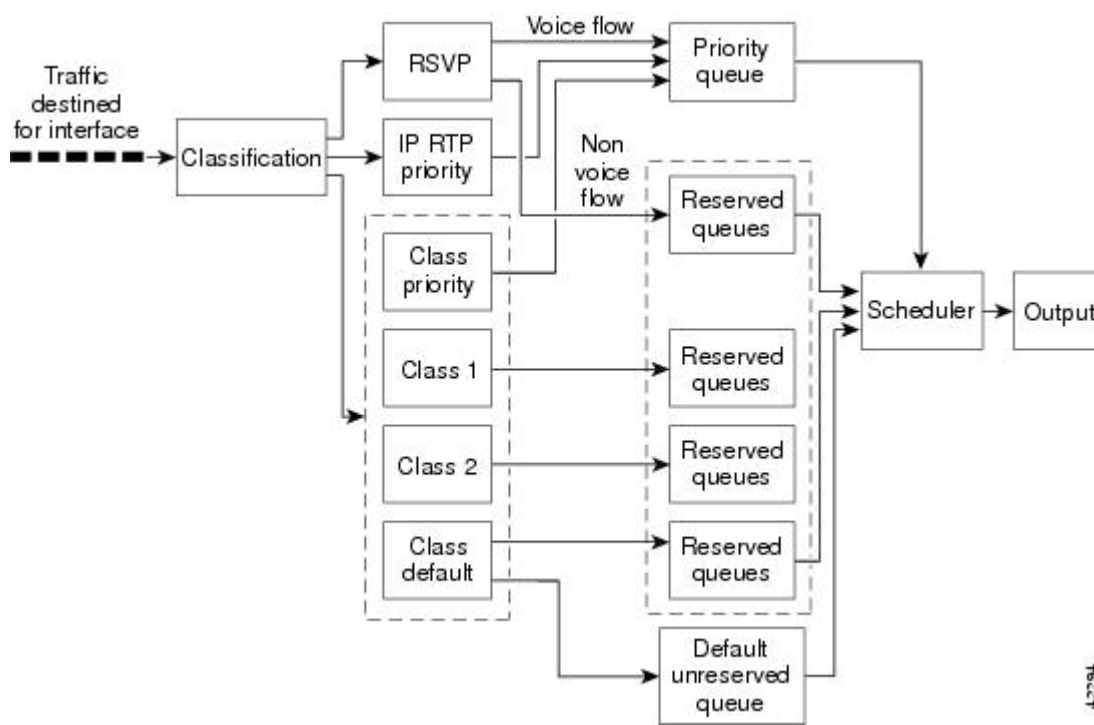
Traffic destined for interface

Classification

RSVP

Voice flow

Priority queue

IP RTP priority

Non voice flow

Reserved queues

Class priority

Scheduler

Output

Class 1

Reserved queues

Class 2

Reserved queues

Class default

Reserved queues

Default unreserved queue

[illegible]